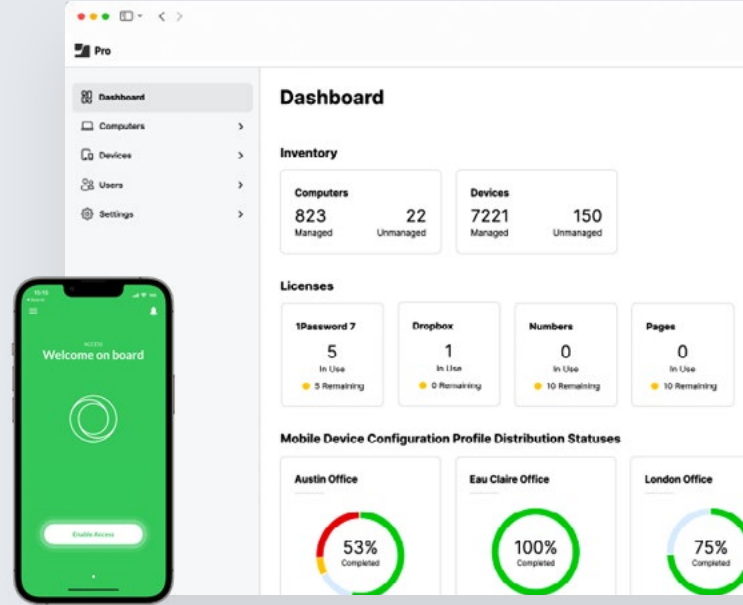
Pro

Dashboard
Computers
Devices
Users
Settings

Dashboard

Inventory

Computers
823 Managed
22 Unmanaged

Devices
7221 Managed
150 Unmanaged

Licenses

1Password 7
5
In Use
5 Remaining

Dropbox
1
In Use
0 Remaining

Numbers
0
In Use
10 Remaining

Pages
0
In Use
10 Remaining

Mobile Device Configuration Profile Distribution Statuses

Austin Office
53%
Completed

Eau Claire Office
100%
Completed

London Office
75%
Completed

ACCESS
Welcome on board

Enable Access